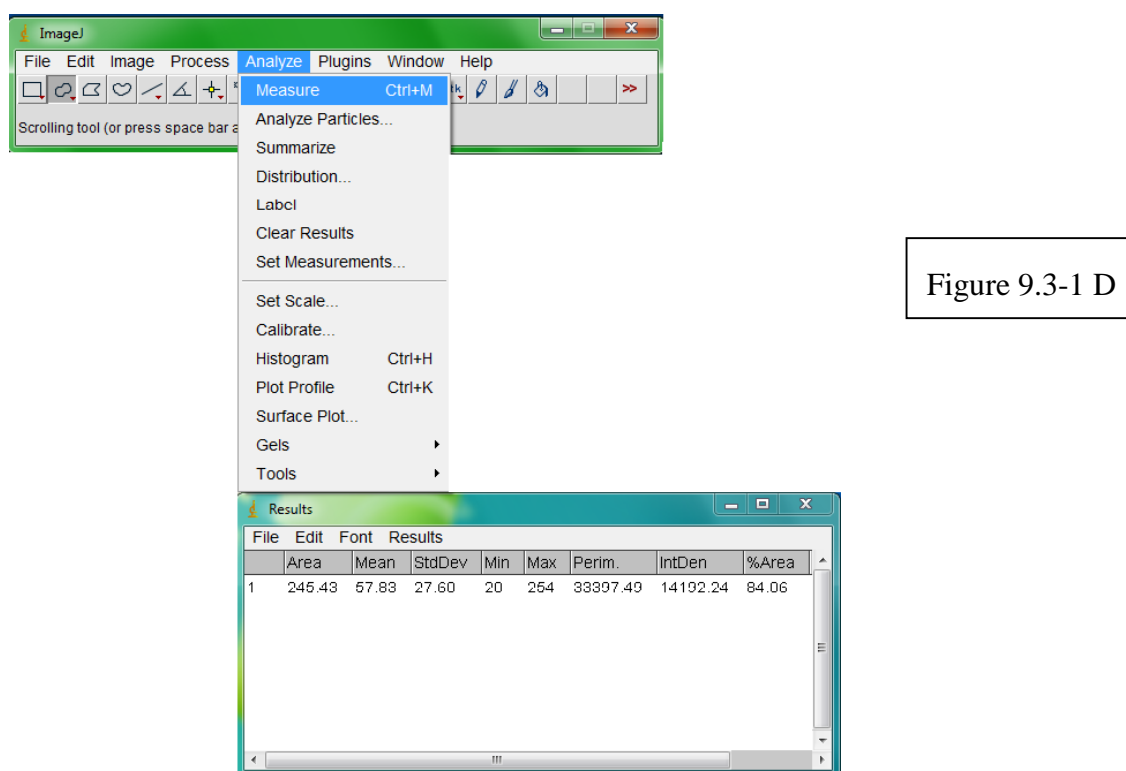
ImageJ

File Edit Image Process Analyze Plugins Window Help

>>

Scrolling tool (or press space bar a

Measure Ctrl+M
Analyze Particles...
Summarize
Distribution...
Label
Clear Results
Set Measurements...
Set Scale...
Calibrate...
Histogram Ctrl+H
Plot Profile Ctrl+K
Surface Plot...
Gels
Tools

Figure 9.3-1 D

Results

File Edit Font Results

| | Area | Mean | StdDev | Min | Max | Perim. | IntDen | %Area |
|---|---|---|---|---|---|---|---|---|
| 1 | 245.43 | 57.83 | 27.60 | 20 | 254 | 33397.49 | 14192.24 | 84.06 |